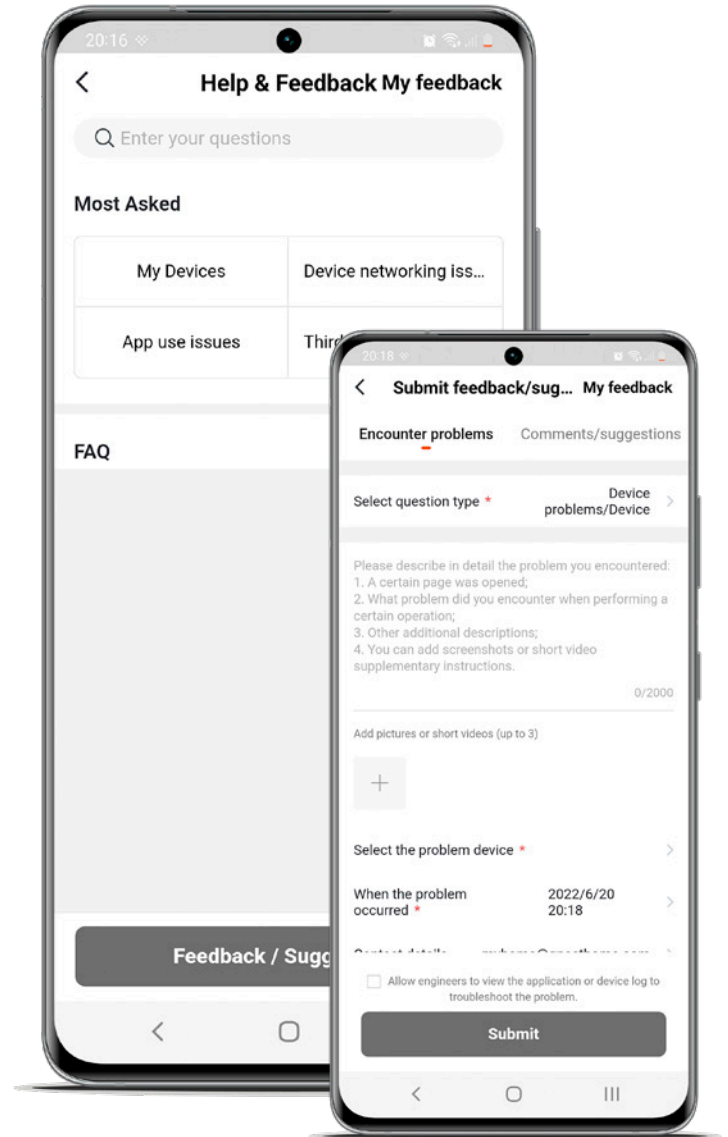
20:16

<

Help & Feedback My feedback

Enter your questions

Most Asked

| My Devices | Device networking iss... |
|---|---|
| App use issues | Third |

FAQ

Feedback / Sugg

20:18

<

Submit feedback/sug... My feedback

Encounter problems

Comments/suggestions

Select question type *

Device problems/Device

Please describe in detail the problem you encountered:
1. A certain page was opened;
2. What problem did you encounter when performing a certain operation;
3. Other additional descriptions;
4. You can add screenshots or short video supplementary instructions.

0/2000

Add pictures or short videos (up to 3)

+

Select the problem device *

When the problem occurred *

2022/6/20 20:18

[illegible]

Allow engineers to view the application or device log to troubleshoot the problem.

Submit